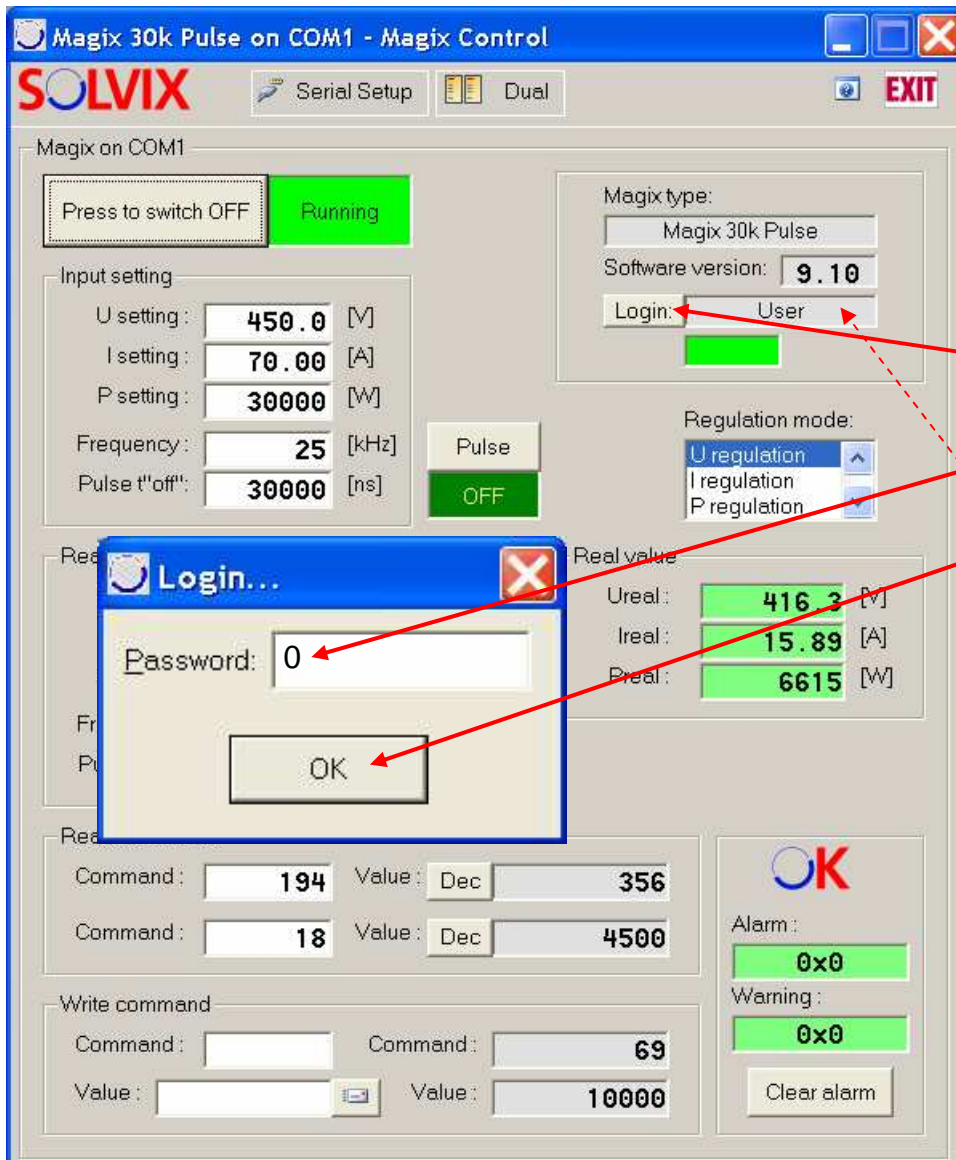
Magix 30k Pulse on COM1 - Magix Control

SOLVIX
Serial Setup
Dual
EXIT

Magix on COM1

Press to switch OFF
Running

Input setting
U setting : 450.0 [V]
I setting : 70.00 [A]
P setting : 30000 [W]
Frequency : 25 [kHz]
Pulse t"off": 30000 [ns]

Pulse
OFF

Magix type:
Magix 30k Pulse
Software version: 9.10
Login: User

Regulation mode:
U regulation
I regulation
P regulation

Rea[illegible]
Fr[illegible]
Pu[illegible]

Login...
Password: 0
OK

Real value
Ureal : 416.3 [V]
Ireal : 15.89 [A]
Preal : 6615 [W]

Rea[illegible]
Command : 194 Value : Dec 356
Command : 18 Value : Dec 4500

OK
Alarm :
0x0
Warning :
0x0
Clear alarm

Write command
Command : Command : 69
Value : Value : 10000